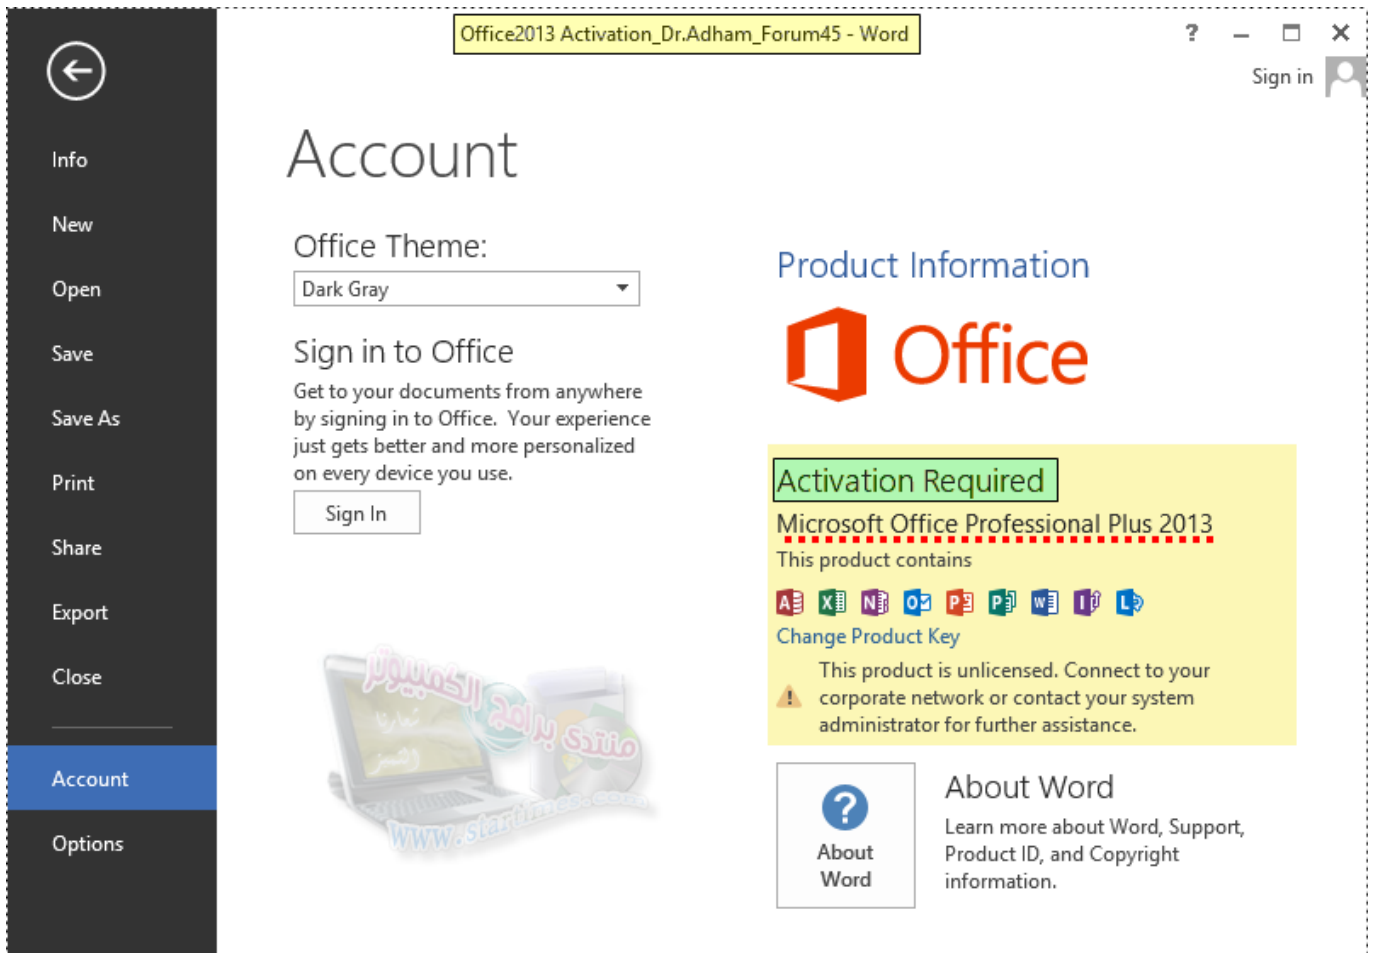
Office2013 Activation_Dr.Adham_Forum45 - Word

? – ☐ ✕

Sign in

Info

New

Open

Save

Save As

Print

Share

Export

Close

Account

Options

Account

Office Theme:

Dark Gray

Sign in to Office

Get to your documents from anywhere by signing in to Office. Your experience just gets better and more personalized on every device you use.

Sign In

منتدى برامج الكمبيوتر

www.startimes.com

Product Information

Office

Activation Required

Microsoft Office Professional Plus 2013

This product contains

Change Product Key

This product is unlicensed. Connect to your corporate network or contact your system administrator for further assistance.

About Word

About Word

Learn more about Word, Support, Product ID, and Copyright information.